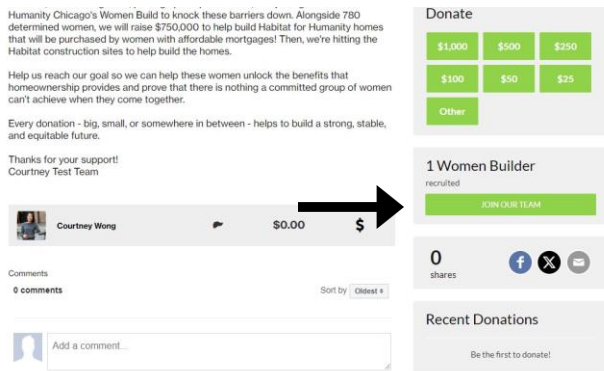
Humanity Chicago's Women Build to knock these barriers down. Alongside 780 determined women, we will raise $750,000 to help build Habitat for Humanity homes that will be purchased by women with affordable mortgages! Then, we're hitting the Habitat construction sites to help build the homes.

Help us reach our goal so we can help these women unlock the benefits that homeownership provides and prove that there is nothing a committed group of women can't achieve when they come together.

Every donation - big, small, or somewhere in between - helps to build a strong, stable, and equitable future.

Thanks for your support!
Courtney Test Team

Courtney Wong $0.00 $

Comments
0 comments
Sort by Oldest
Add a comment...

Donate
$1,000 $500 $250
$100 $50 $25
Other

1 Women Builder
recruited
JOIN OUR TEAM

0
shares

Recent Donations
Be the first to donate!